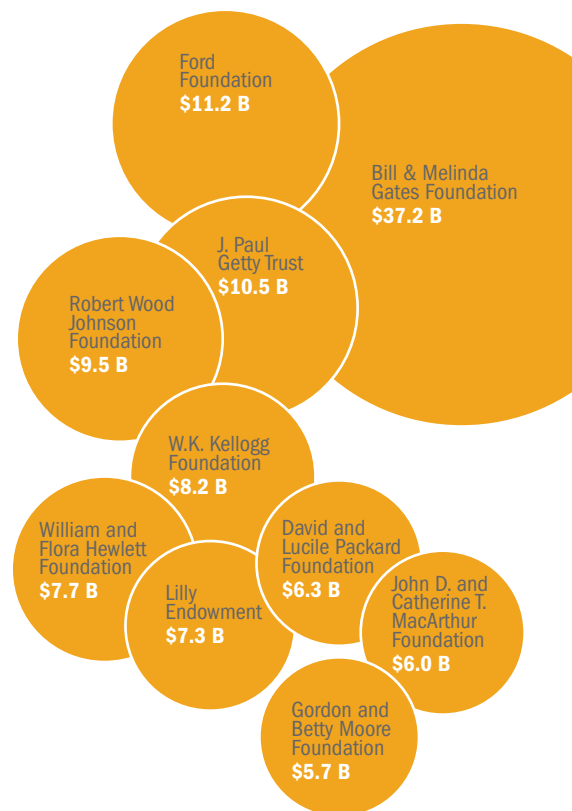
Ford Foundation
$11.2 B

Bill & Melinda Gates Foundation
$37.2 B

J. Paul Getty Trust
$10.5 B

Robert Wood Johnson Foundation
$9.5 B

W.K. Kellogg Foundation
$8.2 B

William and Flora Hewlett Foundation
$7.7 B

David and Lucile Packard Foundation
$6.3 B

Lilly Endowment
$7.3 B

John D. and Catherine T. MacArthur Foundation
$6.0 B

Gordon and Betty Moore Foundation
$5.7 B